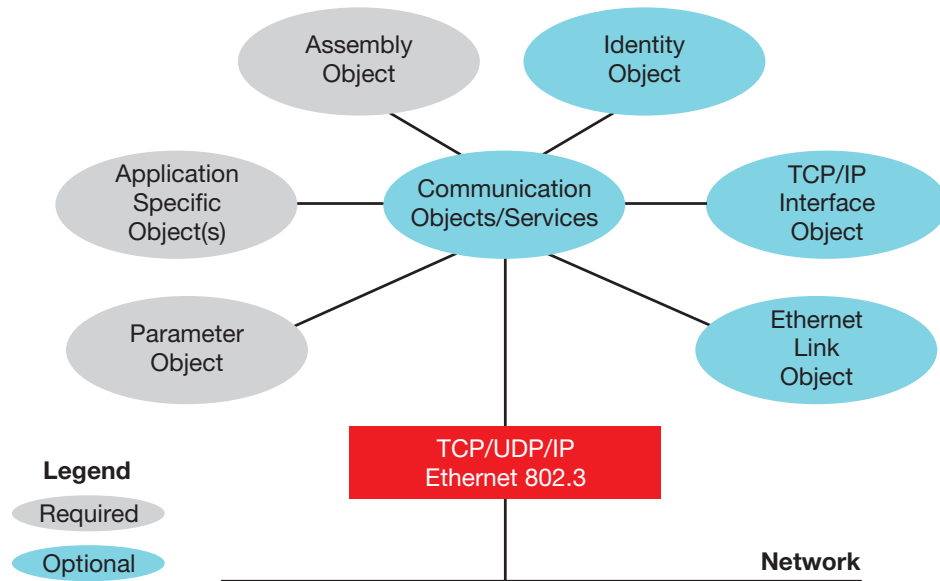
Assembly Object

Identity Object

Application Specific Object(s)

Communication Objects/Services

TCP/IP Interface Object

Parameter Object

Ethernet Link Object

TCP/UDP/IP Ethernet 802.3

Legend

Required

Optional

Network